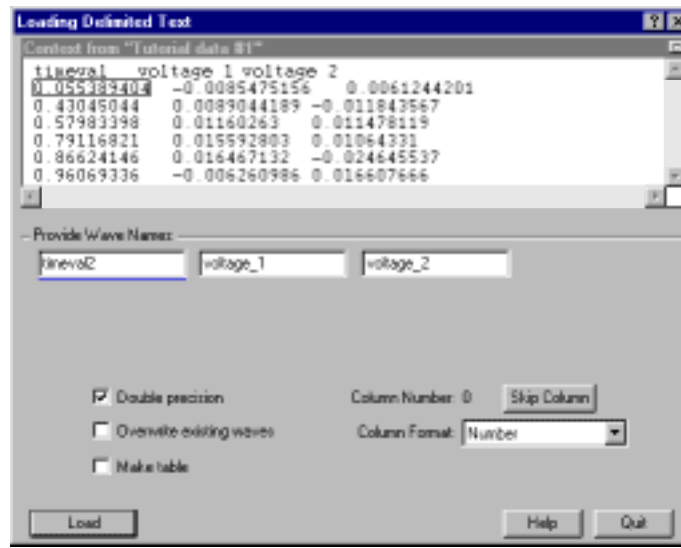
Loading Delimited Text

?

Context from "Tutorial data #1"

timeval voltage 1 voltage 2
0.05538840 -0.0085475156 0.0061244201
0.43045044 0.0089044189 -0.011843567
0.57983398 0.01160263 0.011478119
0.79116821 0.015592803 0.01064331
0.86624146 0.016467132 -0.024645537
0.96069336 -0.006260986 0.016607666

Provide Wave Names

timeval2

voltage_1

voltage_2

Double precision

Overwrite existing waves

Make table

Column Number: 0

Skip Column

Column Format:

Number

Load

Help

Quit